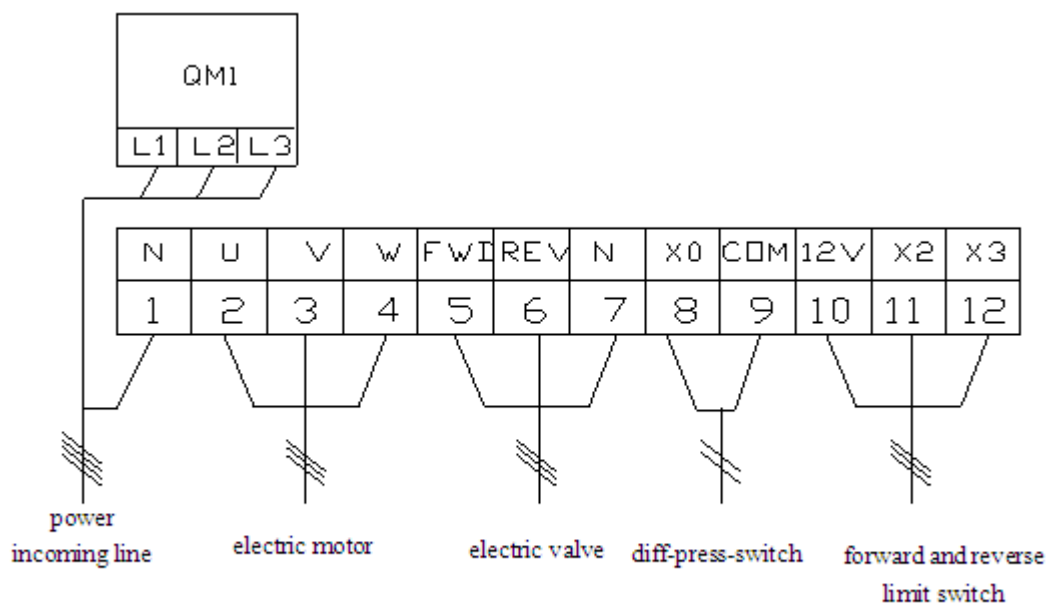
QM1

| L1 | L2 | L3 |
|---|---|---|

| N | U | V | W | FWD | REV | N | X0 | COM | 12V | X2 | X3 |
|---|---|---|---|---|---|---|---|---|---|---|---|
| 1 | 2 | 3 | 4 | 5 | 6 | 7 | 8 | 9 | 10 | 11 | 12 |

power incoming line

electric motor

electric valve

diff-press-switch

forward and reverse limit switch